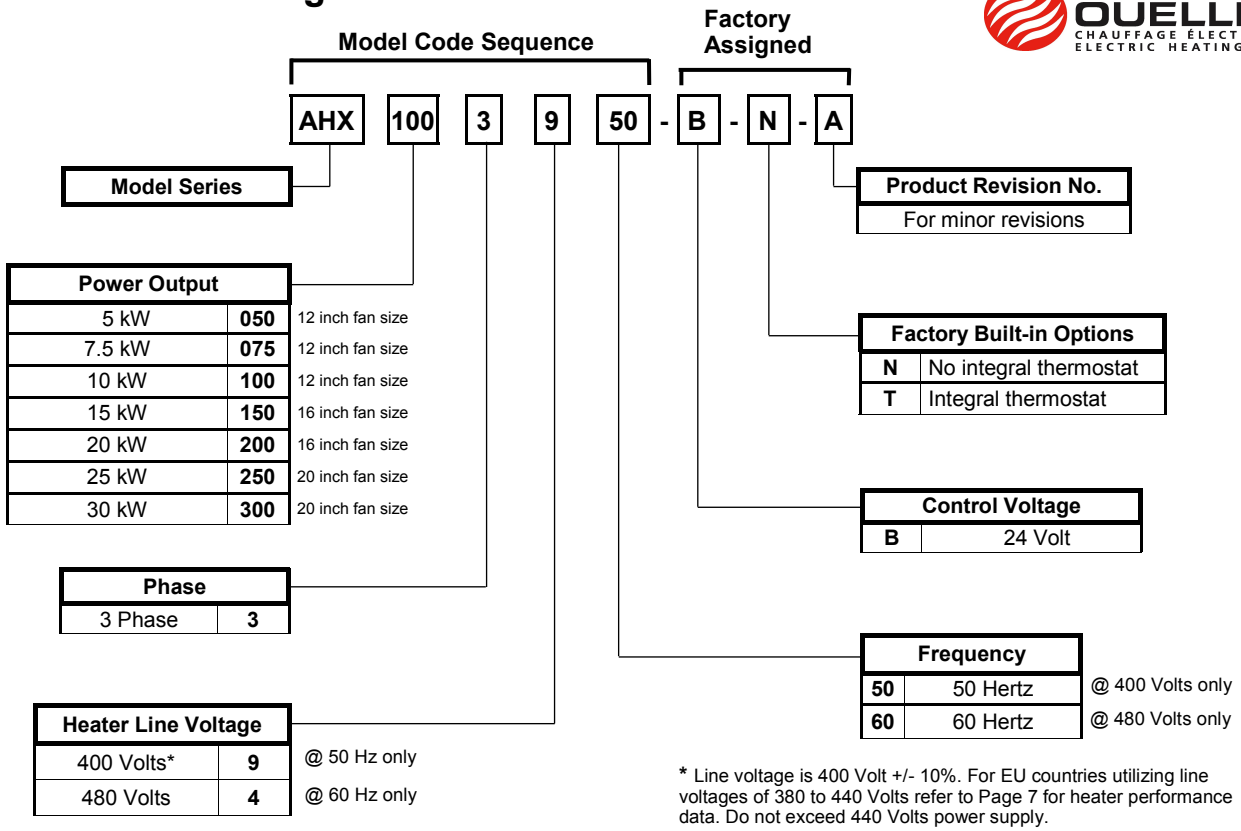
Model Code Sequence

Factory Assigned

OUELL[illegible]
CHAUFFAGE ÉLECT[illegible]
ELECTRIC HEATING

AHX 100 3 9 50 - B - N - A

Model Series

| Power Output | | |
|---|---|---|
| 5 kW | **050** | 12 inch fan size |
| 7.5 kW | **075** | 12 inch fan size |
| 10 kW | **100** | 12 inch fan size |
| 15 kW | **150** | 16 inch fan size |
| 20 kW | **200** | 16 inch fan size |
| 25 kW | **250** | 20 inch fan size |
| 30 kW | **300** | 20 inch fan size |

| Phase | |
|---|---|
| 3 Phase | **3** |

| Heater Line Voltage | | |
|---|---|---|
| 400 Volts* | **9** | @ 50 Hz only |
| 480 Volts | **4** | @ 60 Hz only |

| Product Revision No. |
|---|
| For minor revisions |

| Factory Built-in Options | |
|---|---|
| **N** | No integral thermostat |
| **T** | Integral thermostat |

| Control Voltage | |
|---|---|
| **B** | 24 Volt |

| Frequency | | |
|---|---|---|
| **50** | 50 Hertz | @ 400 Volts only |
| **60** | 60 Hertz | @ 480 Volts only |

* Line voltage is 400 Volt +/- 10%. For EU countries utilizing line voltages of 380 to 440 Volts refer to Page 7 for heater performance data. Do not exceed 440 Volts power supply.